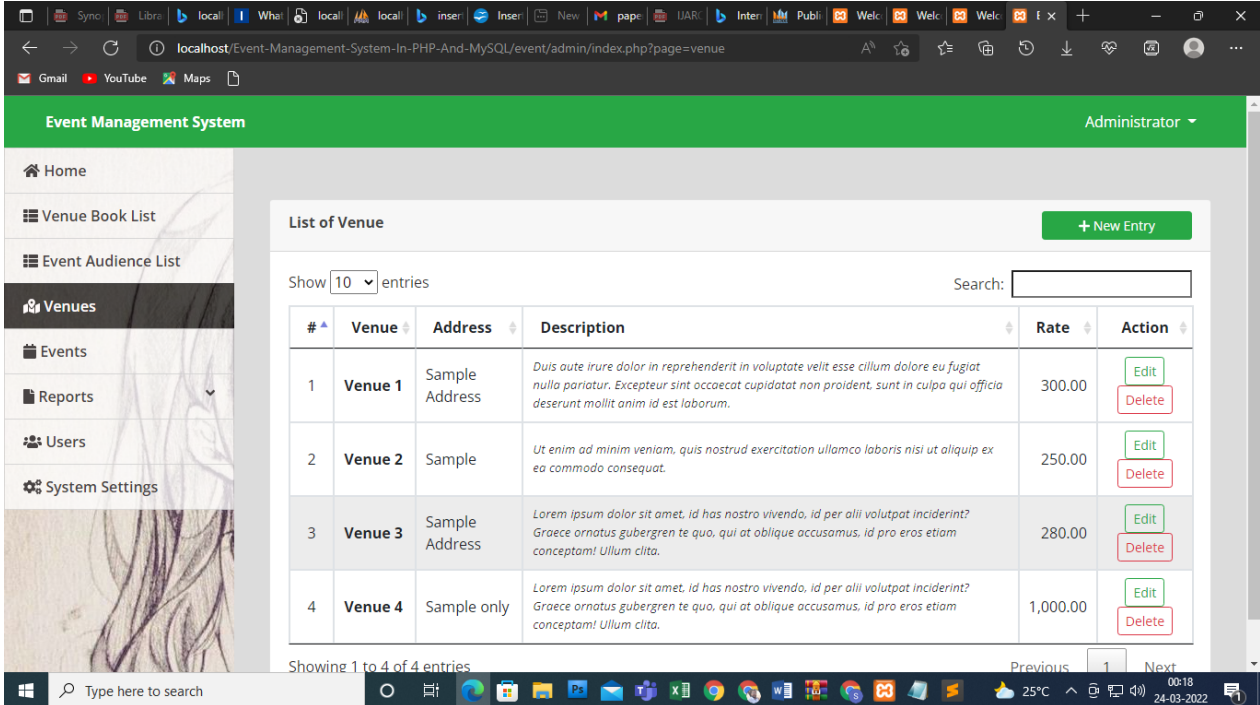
Sync | Libra | locall | What | locall | locall | inser | Inser | New | pape | UARC | Interr | Publi | Welc | Welc | Welc | E ×

localhost/Event-Management-System-In-PHP-And-MySQL/event/admin/index.php?page=venue

Gmail YouTube Maps

Event Management System

Administrator

Home

Venue Book List

Event Audience List

Venues

Events

Reports

Users

System Settings

List of Venue

+ New Entry

Show 10 entries

Search:

| # | Venue | Address | Description | Rate | Action |
|---|---|---|---|---|---|
| 1 | Venue 1 | Sample Address | Duis aute irure dolor in reprehenderit in voluptate velit esse cillum dolore eu fugiat nulla pariatur. Excepteur sint occaecat cupidatat non proident, sunt in culpa qui officia deserunt mollit anim id est laborum. | 300.00 | Edit Delete |
| 2 | Venue 2 | Sample | Ut enim ad minim veniam, quis nostrud exercitation ullamco laboris nisi ut aliquip ex ea commodo consequat. | 250.00 | Edit Delete |
| 3 | Venue 3 | Sample Address | Lorem ipsum dolor sit amet, id has nostro vivendo, id per alii volutpat inciderint? Graece ornatus gubergren te quo, qui at oblique accusamus, id pro eros etiam conceptam! Ullum clita. | 280.00 | Edit Delete |
| 4 | Venue 4 | Sample only | Lorem ipsum dolor sit amet, id has nostro vivendo, id per alii volutpat inciderint? Graece ornatus gubergren te quo, qui at oblique accusamus, id pro eros etiam conceptam! Ullum clita. | 1,000.00 | Edit Delete |

Showing 1 to 4 of 4 entries

Previous 1 Next

Type here to search

25°C

00:18
24-03-2022